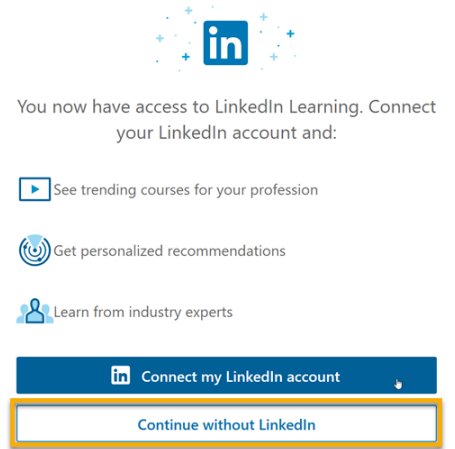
in

You now have access to LinkedIn Learning. Connect your LinkedIn account and:

See trending courses for your profession

Get personalized recommendations

Learn from industry experts

in Connect my LinkedIn account

Continue without LinkedIn